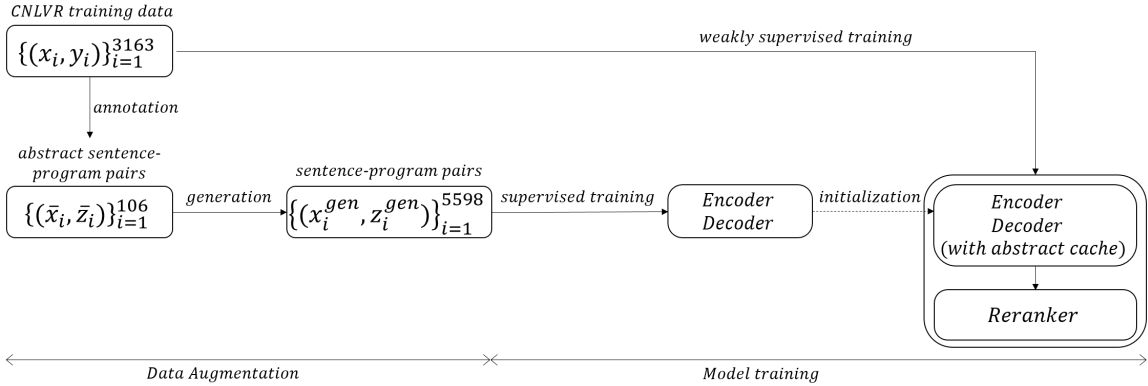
CNLVR training data

$\{(x_i, y_i)\}_{i=1}^{3163}$

weakly supervised training

annotation

abstract sentence-program pairs

$\{(\bar{x}_i, \bar{z}_i)\}_{i=1}^{106}$

generation

sentence-program pairs

$\{(x_i^{gen}, z_i^{gen})\}_{i=1}^{5598}$

supervised training

Encoder Decoder

initialization

Encoder Decoder (with abstract cache)

Reranker

Data Augmentation

Model training